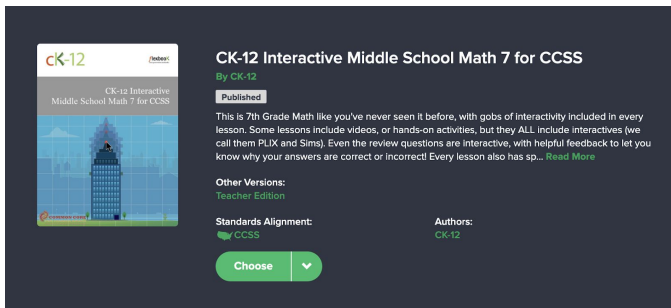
CK-12 flexbook

CK-12 Interactive Middle School Math 7 for CCSS

CK-12 Interactive Middle School Math 7 for CCSS

By CK-12

Published

This is 7th Grade Math like you've never seen it before, with gobs of interactivity included in every lesson. Some lessons include videos, or hands-on activities, but they ALL include interactives (we call them PLIX and Sims). Even the review questions are interactive, with helpful feedback to let you know why your answers are correct or incorrect! Every lesson also has sp... Read More

Other Versions:
Teacher Edition

Standards Alignment:
CCSS

Authors:
CK-12

Choose